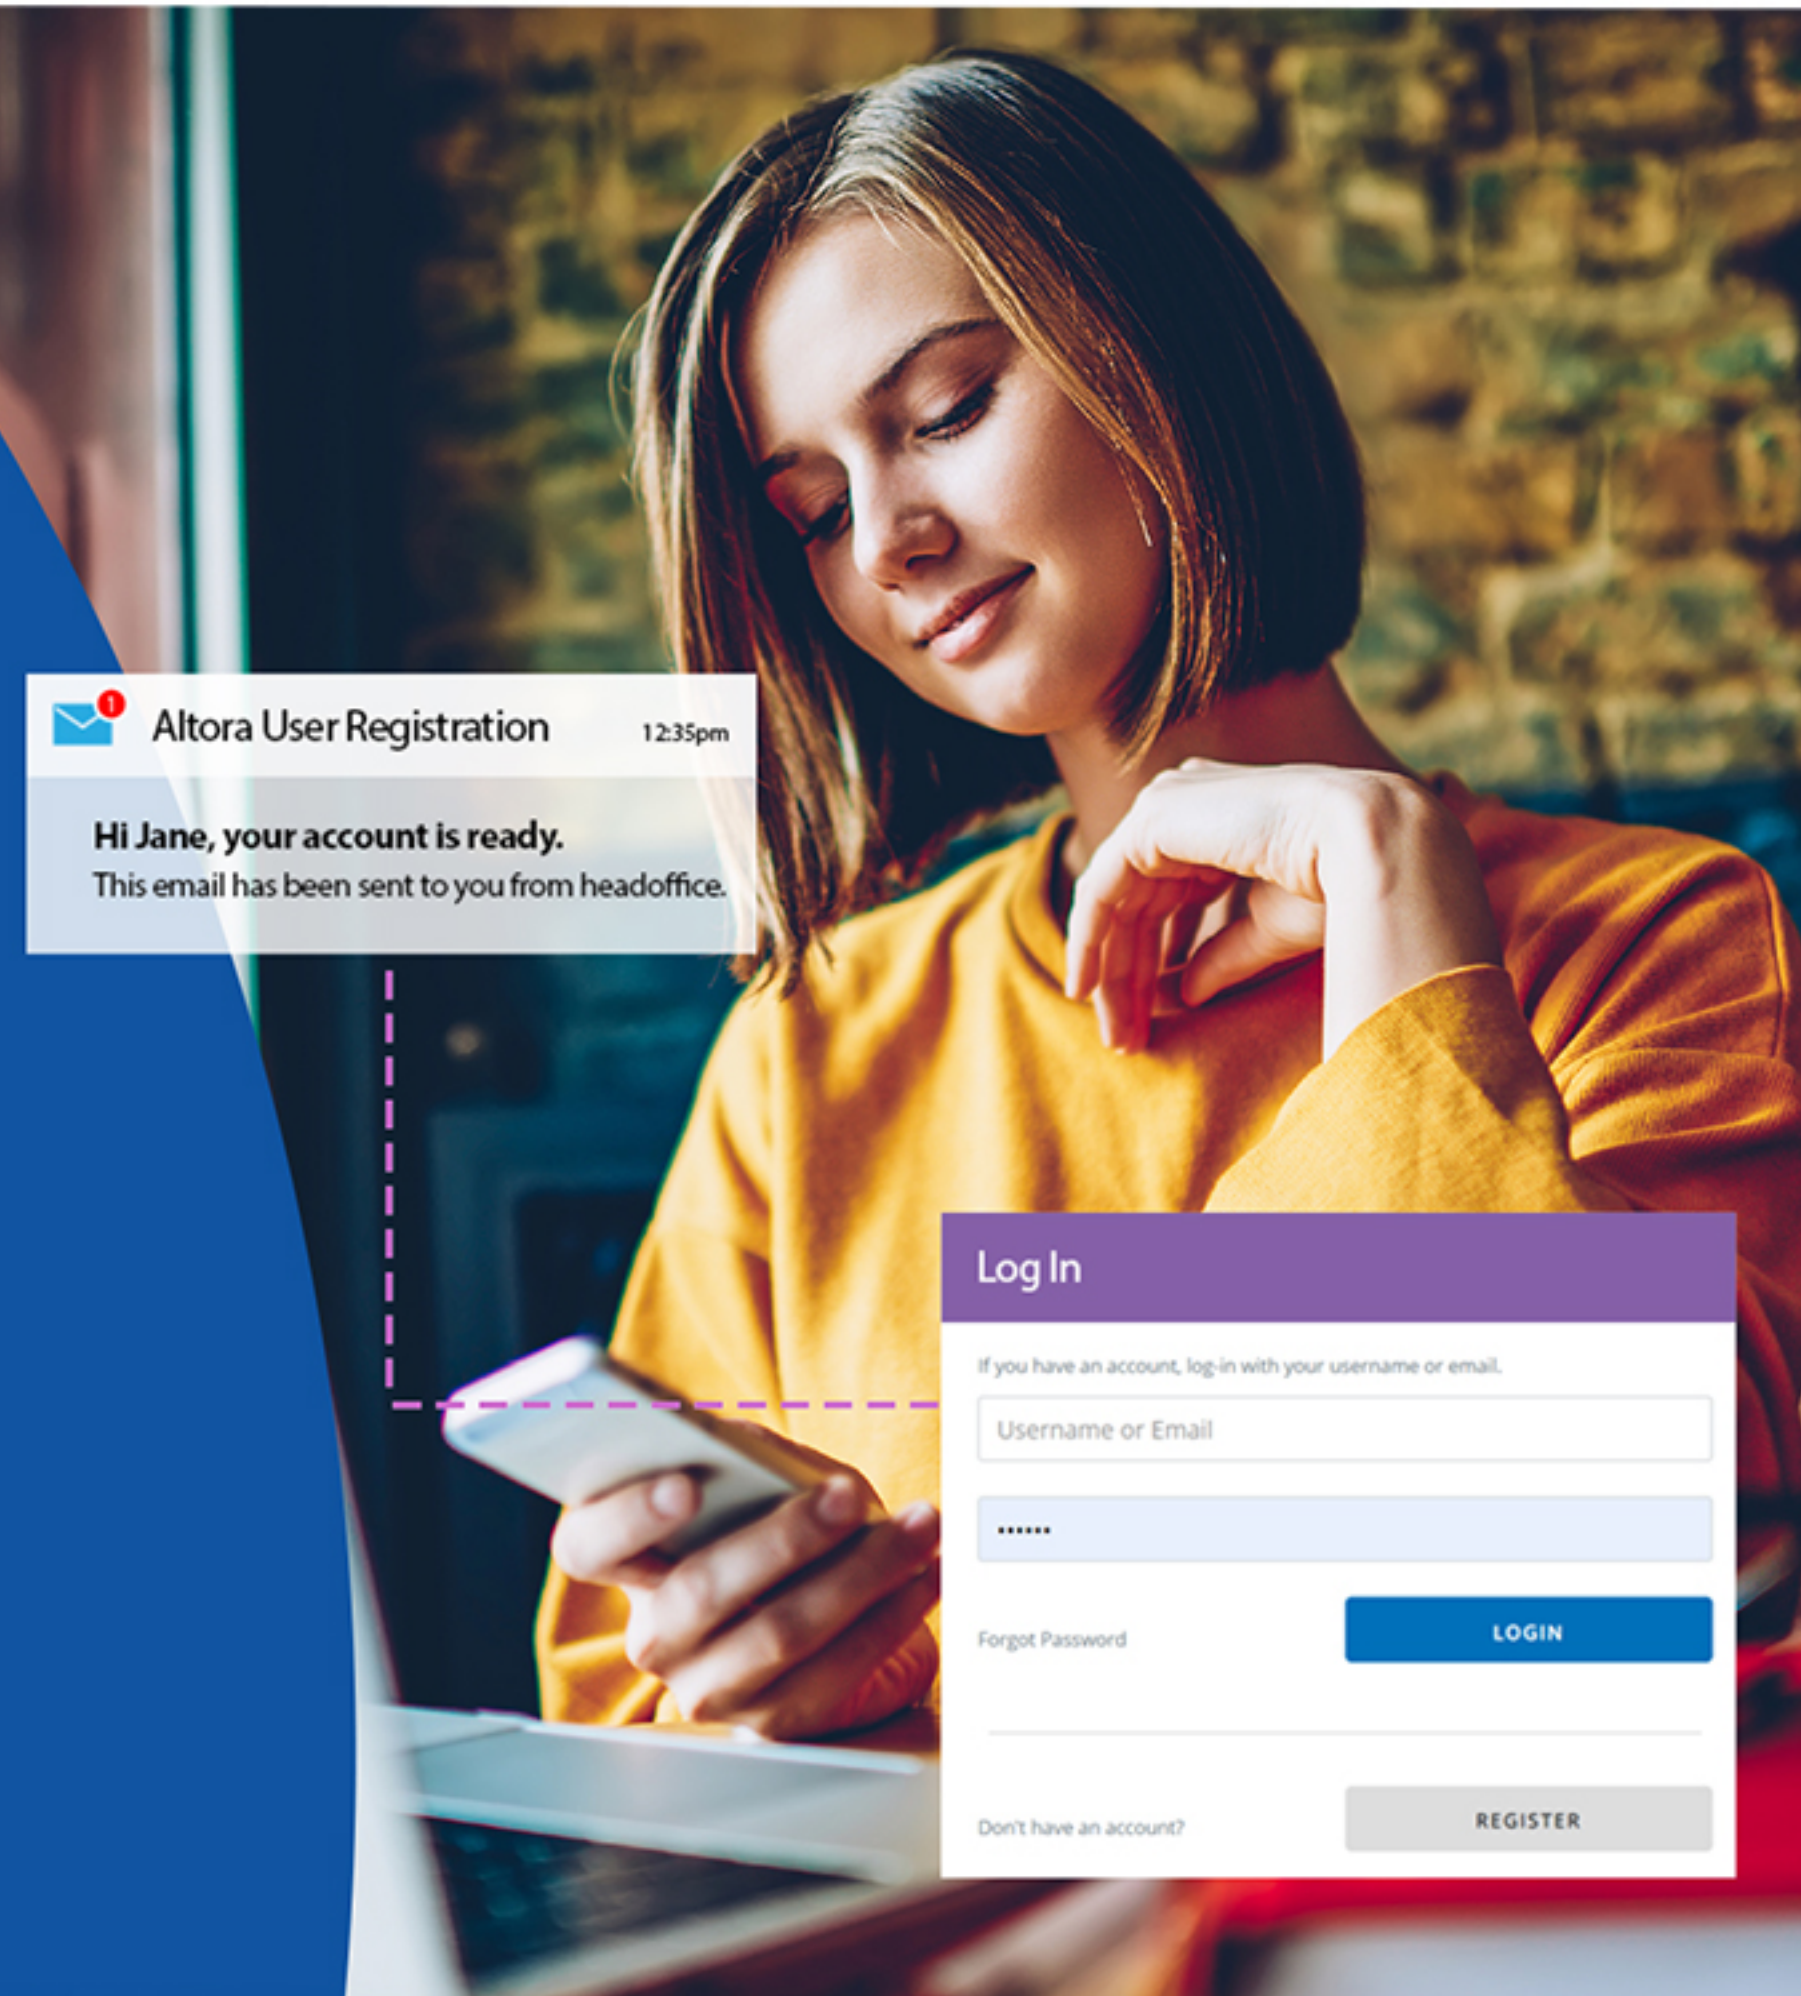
1

Altora User Registration 12:35pm

Hi Jane, your account is ready.
This email has been sent to you from headoffice.

Log In

If you have an account, log-in with your username or email.

Username or Email

••••••

Forgot Password

LOGIN

Don't have an account?

REGISTER